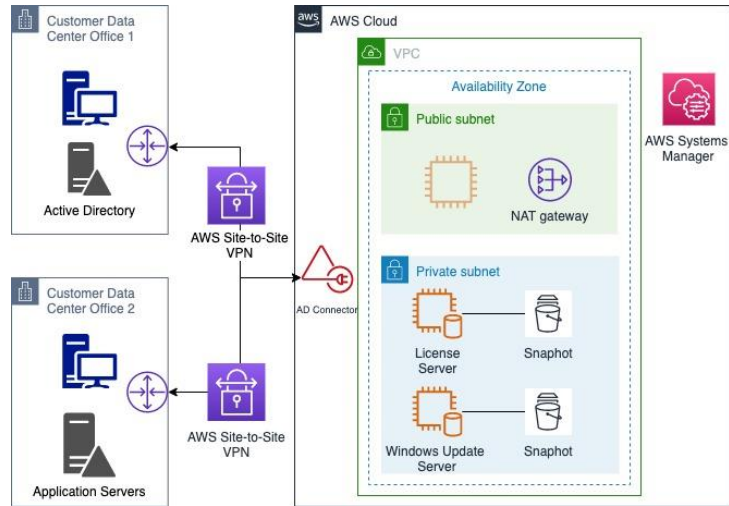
Customer Data Center Office 1

Active Directory

AWS Site-to-Site VPN

Customer Data Center Office 2

Application Servers

AWS Site-to-Site VPN

aws AWS Cloud

VPC

Availability Zone

Public subnet

NAT gateway

Private subnet

AD Connector

License Server

Snaphot

Windows Update Server

Snaphot

AWS Systems Manager